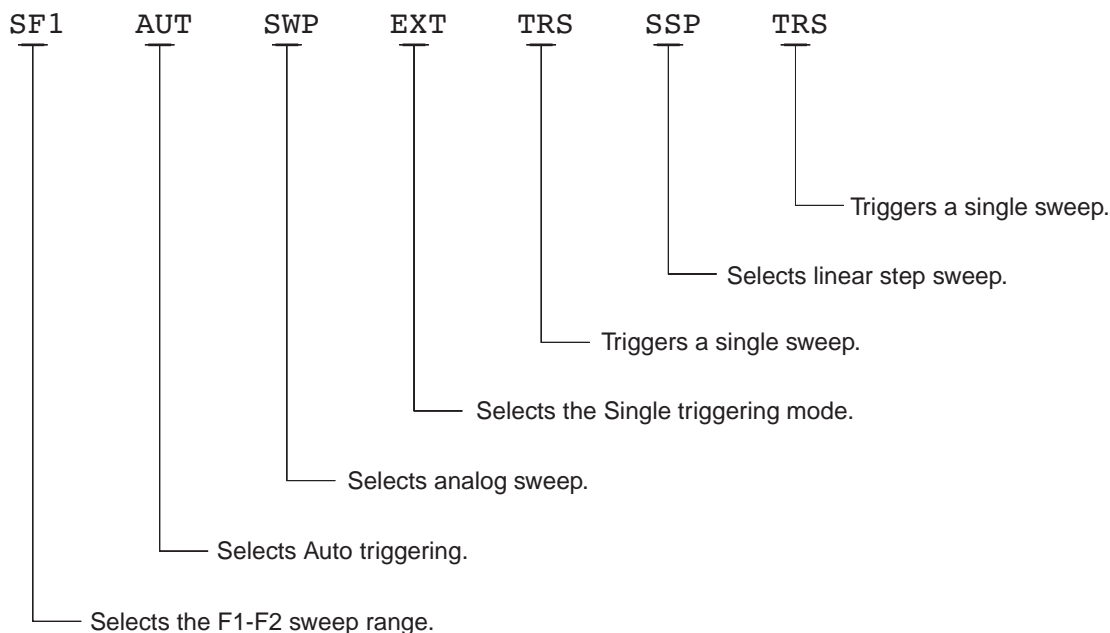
SF1 AUT SWP EXT TRS SSP TRS

Triggers a single sweep.

Selects linear step sweep.

Triggers a single sweep.

Selects the Single triggering mode.

Selects analog sweep.

Selects Auto triggering.

Selects the F1-F2 sweep range.